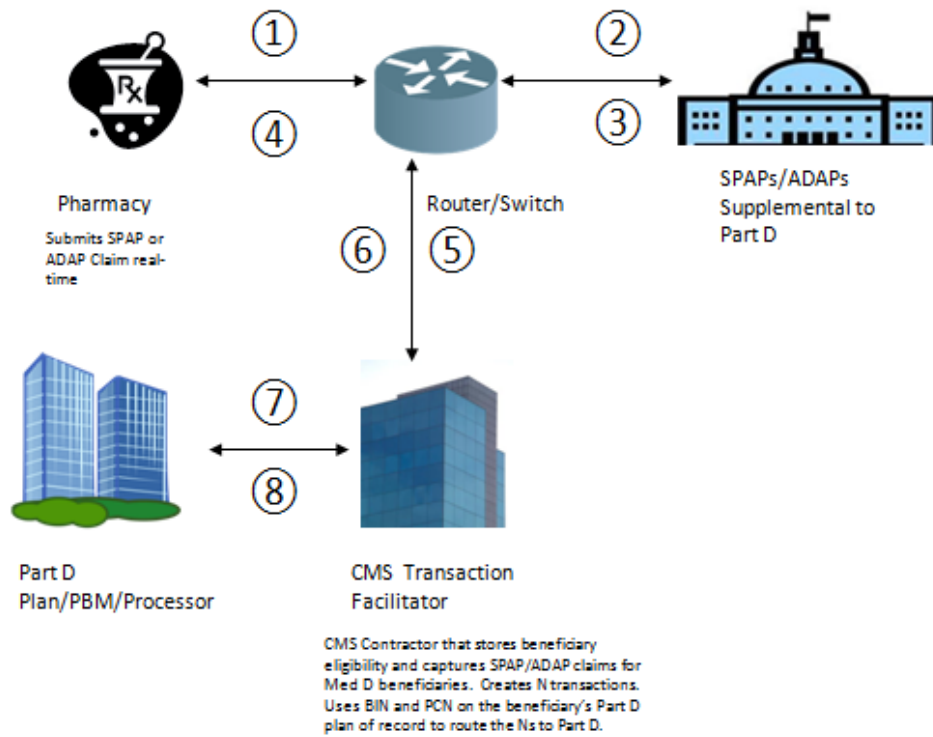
①

②

$R_x$

④

③

Pharmacy

Submits SPAP or ADAP Claim real-time

Router/Switch

SPAPs/ADAPs Supplemental to Part D

⑥

⑤

⑦

⑧

Part D Plan/PBM/Processor

CMS Transaction Facilitator

CMS Contractor that stores beneficiary eligibility and captures SPAP/ADAP claims for Med D beneficiaries. Creates N transactions. Uses BIN and PCN on the beneficiary's Part D plan of record to route the Ns to Part D.